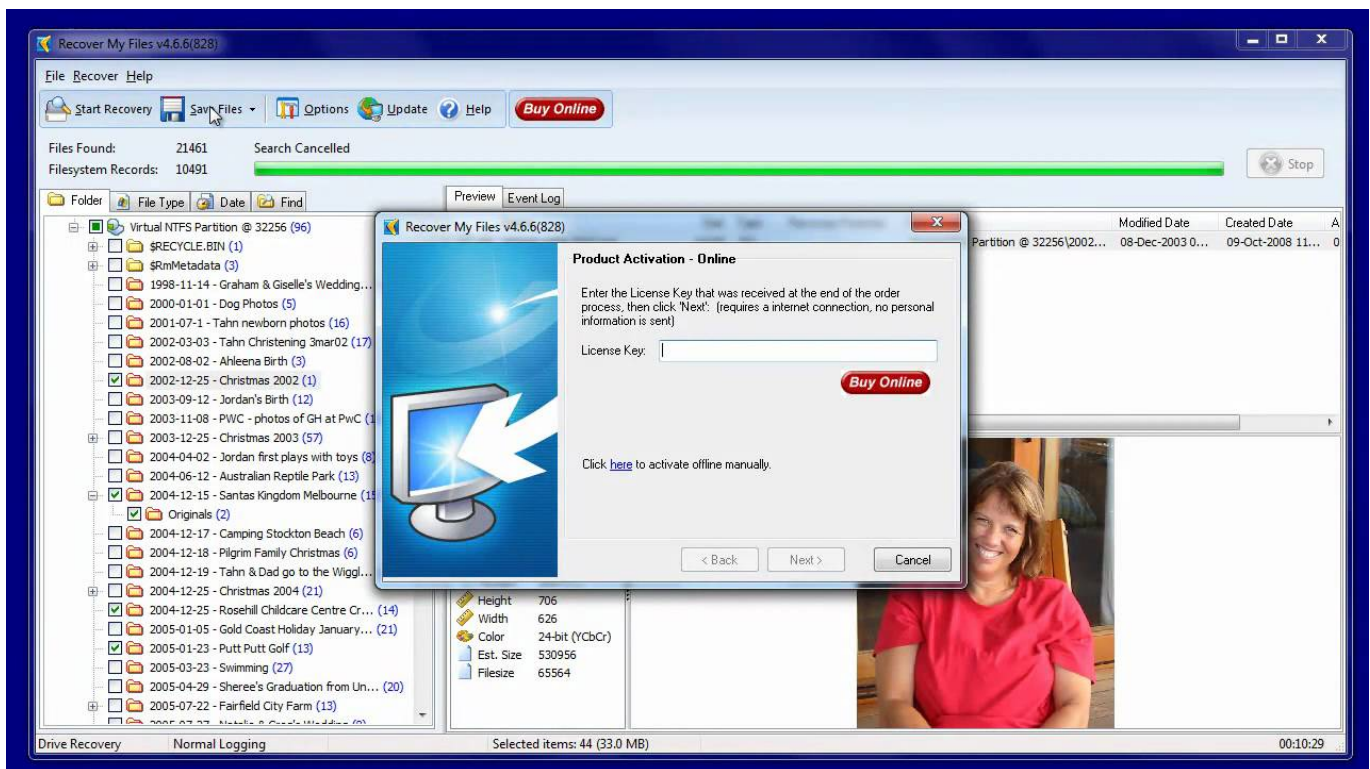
Recover My Files v4.6.6(828)

File Recover Help

Start Recovery Save Files Options Update Help Buy Online

Files Found: 21461 Search Cancelled
Filesystem Records: 10491

Stop

Folder File Type Date Find

Preview Event Log

Virtual NTFS Partition @ 32256 (96)
$RECYCLE.BIN (1)
$RmMetadata (3)
1998-11-14 - Graham & Giselle's Wedding...
2000-01-01 - Dog Photos (5)
2001-07-1 - Tahn newborn photos (16)
2002-03-03 - Tahn Christening 3mar02 (17)
2002-08-02 - Ahleena Birth (3)
2002-12-25 - Christmas 2002 (1)
2003-09-12 - Jordan's Birth (12)
2003-11-08 - PWC - photos of GH at PwC (1
2003-12-25 - Christmas 2003 (57)
2004-04-02 - Jordan first plays with toys (8
2004-06-12 - Australian Reptile Park (13)
2004-12-15 - Santas Kingdom Melbourne (1
Originals (2)
2004-12-17 - Camping Stockton Beach (6)
2004-12-18 - Pilgrim Family Christmas (6)
2004-12-19 - Tahn & Dad go to the Wiggl...
2004-12-25 - Christmas 2004 (21)
2004-12-25 - Rosehill Childcare Centre Cr... (14)
2005-01-05 - Gold Coast Holiday January... (21)
2005-01-23 - Putt Putt Golf (13)
2005-03-23 - Swimming (27)
2005-04-29 - Sheree's Graduation from Un... (20)
2005-07-22 - Fairfield City Farm (13)

Modified Date Created Date A
Partition @ 32256\2002... 08-Dec-2003 0... 09-Oct-2008 11... 0

Recover My Files v4.6.6(828)

Product Activation - Online

Enter the License Key that was received at the end of the order process, then click 'Next': (requires a internet connection, no personal information is sent)

License Key:

Buy Online

Click here to activate offline manually.

< Back Next > Cancel

Height 706
Width 626
Color 24-bit (YCbCr)
Est. Size 530956
Filesize 65564

Drive Recovery Normal Logging Selected items: 44 (33.0 MB) 00:10:29